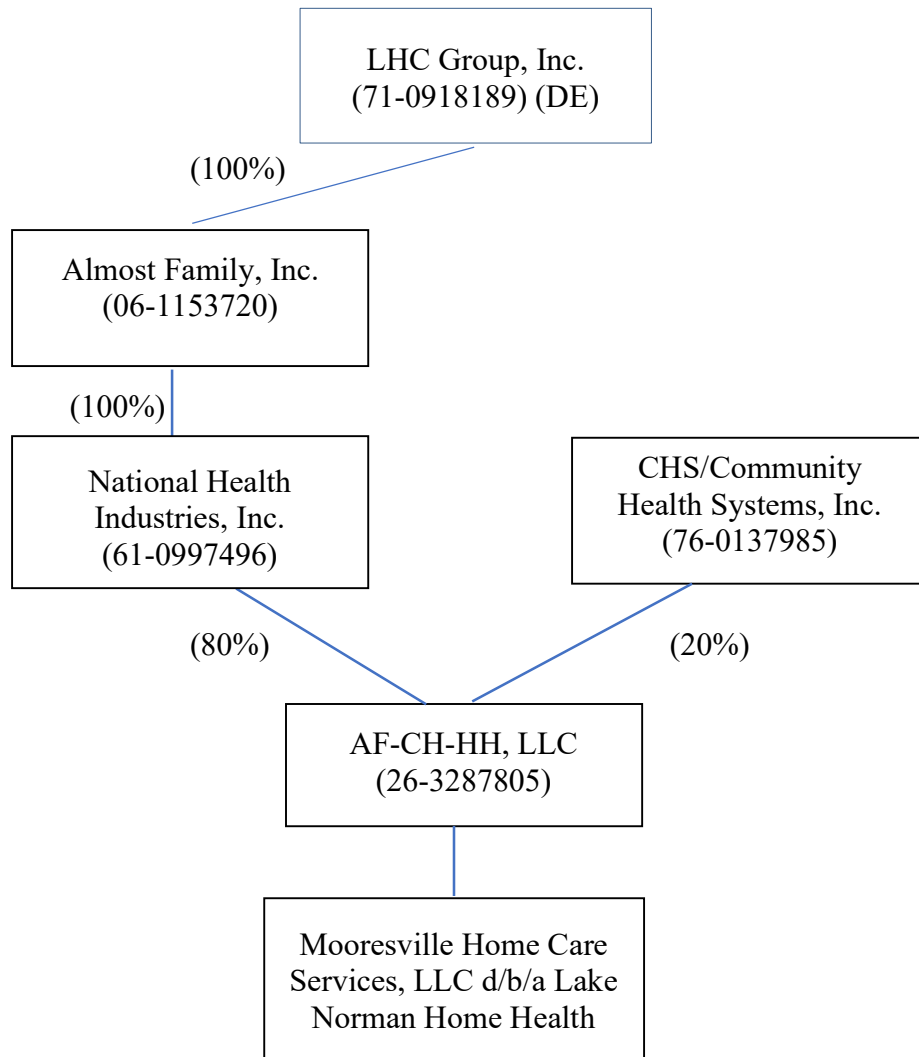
LHC Group, Inc.
(71-0918189) (DE)

(100%)

Almost Family, Inc.
(06-1153720)

(100%)

National Health Industries, Inc.
(61-0997496)

CHS/Community Health Systems, Inc.
(76-0137985)

(80%)

(20%)

AF-CH-HH, LLC
(26-3287805)

Mooresville Home Care Services, LLC d/b/a Lake Norman Home Health